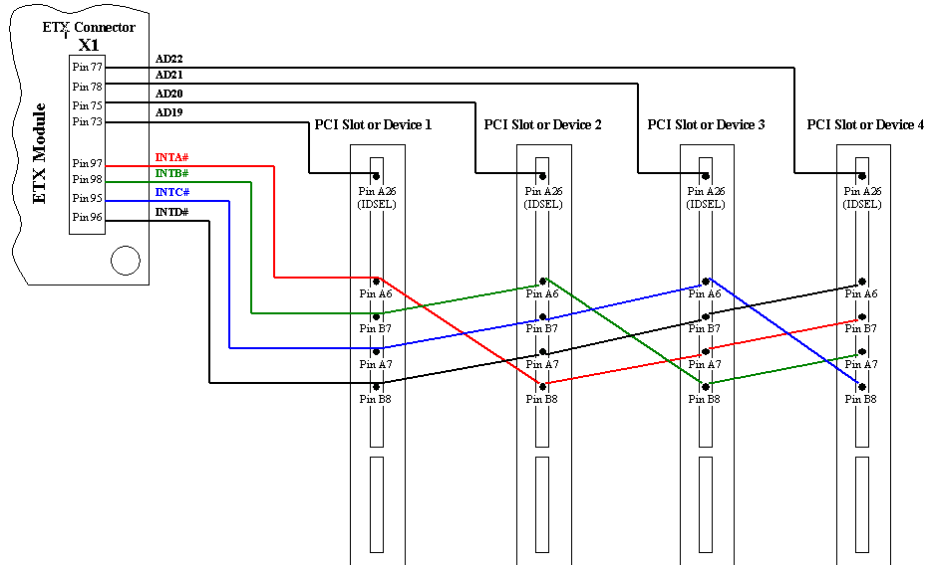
ETX Connector
X1

ETX Module

Pin 77
Pin 78
Pin 75
Pin 73
Pin 97
Pin 98
Pin 95
Pin 96

AD22
AD21
AD20
AD19
INTA#
INTB#
INTC#
INTD#

PCI Slot or Device 1
Pin A26 (IDSEL)
Pin A6
Pin B7
Pin A7
Pin B8

PCI Slot or Device 2
Pin A26 (IDSEL)
Pin A6
Pin B7
Pin A7
Pin B8

PCI Slot or Device 3
Pin A26 (IDSEL)
Pin A6
Pin B7
Pin A7
Pin B8

PCI Slot or Device 4
Pin A26 (IDSEL)
Pin A6
Pin B7
Pin A7
Pin B8